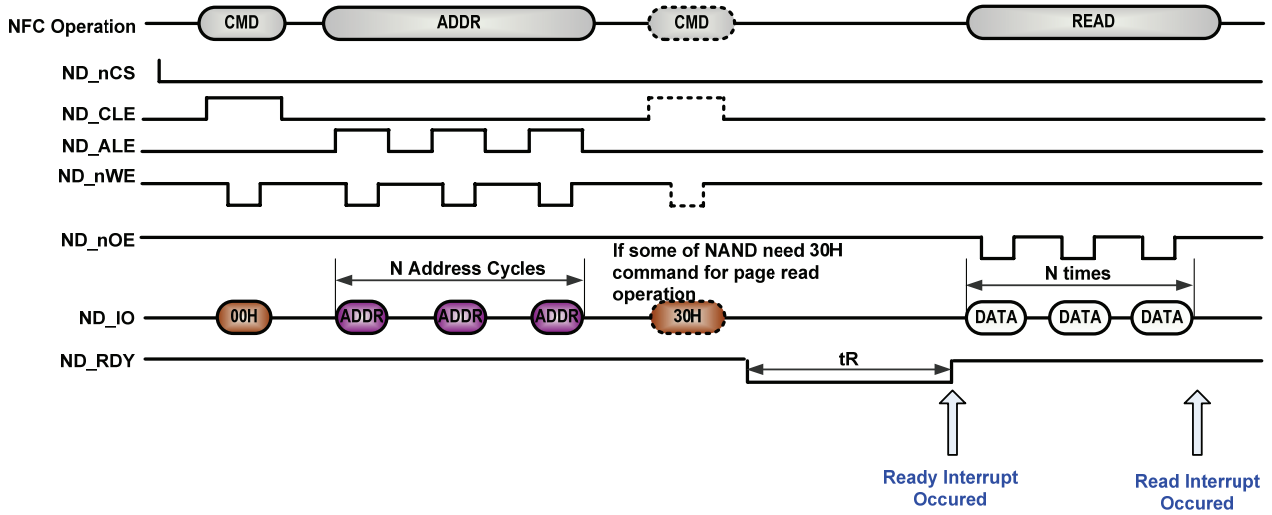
NFC Operation
CMD
ADDR
CMD
READ
ND_nCS
ND_CLE
ND_ALE
ND_nWE
ND_nOE
If some of NAND need 30H command for page read operation
N Address Cycles
N times
ND_IO
00H
ADDR
ADDR
ADDR
30H
DATA
DATA
DATA
ND_RDY
tR
Ready Interrupt Occured
Read Interrupt Occured